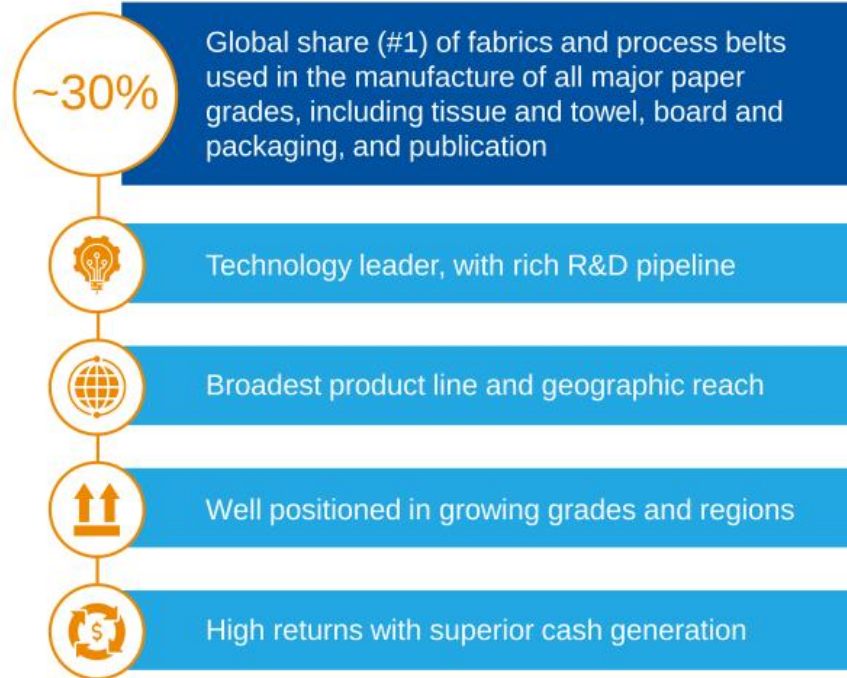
~30%

Global share (#1) of fabrics and process belts used in the manufacture of all major paper grades, including tissue and towel, board and packaging, and publication

Technology leader, with rich R&D pipeline

Broadest product line and geographic reach

Well positioned in growing grades and regions

$

High returns with superior cash generation